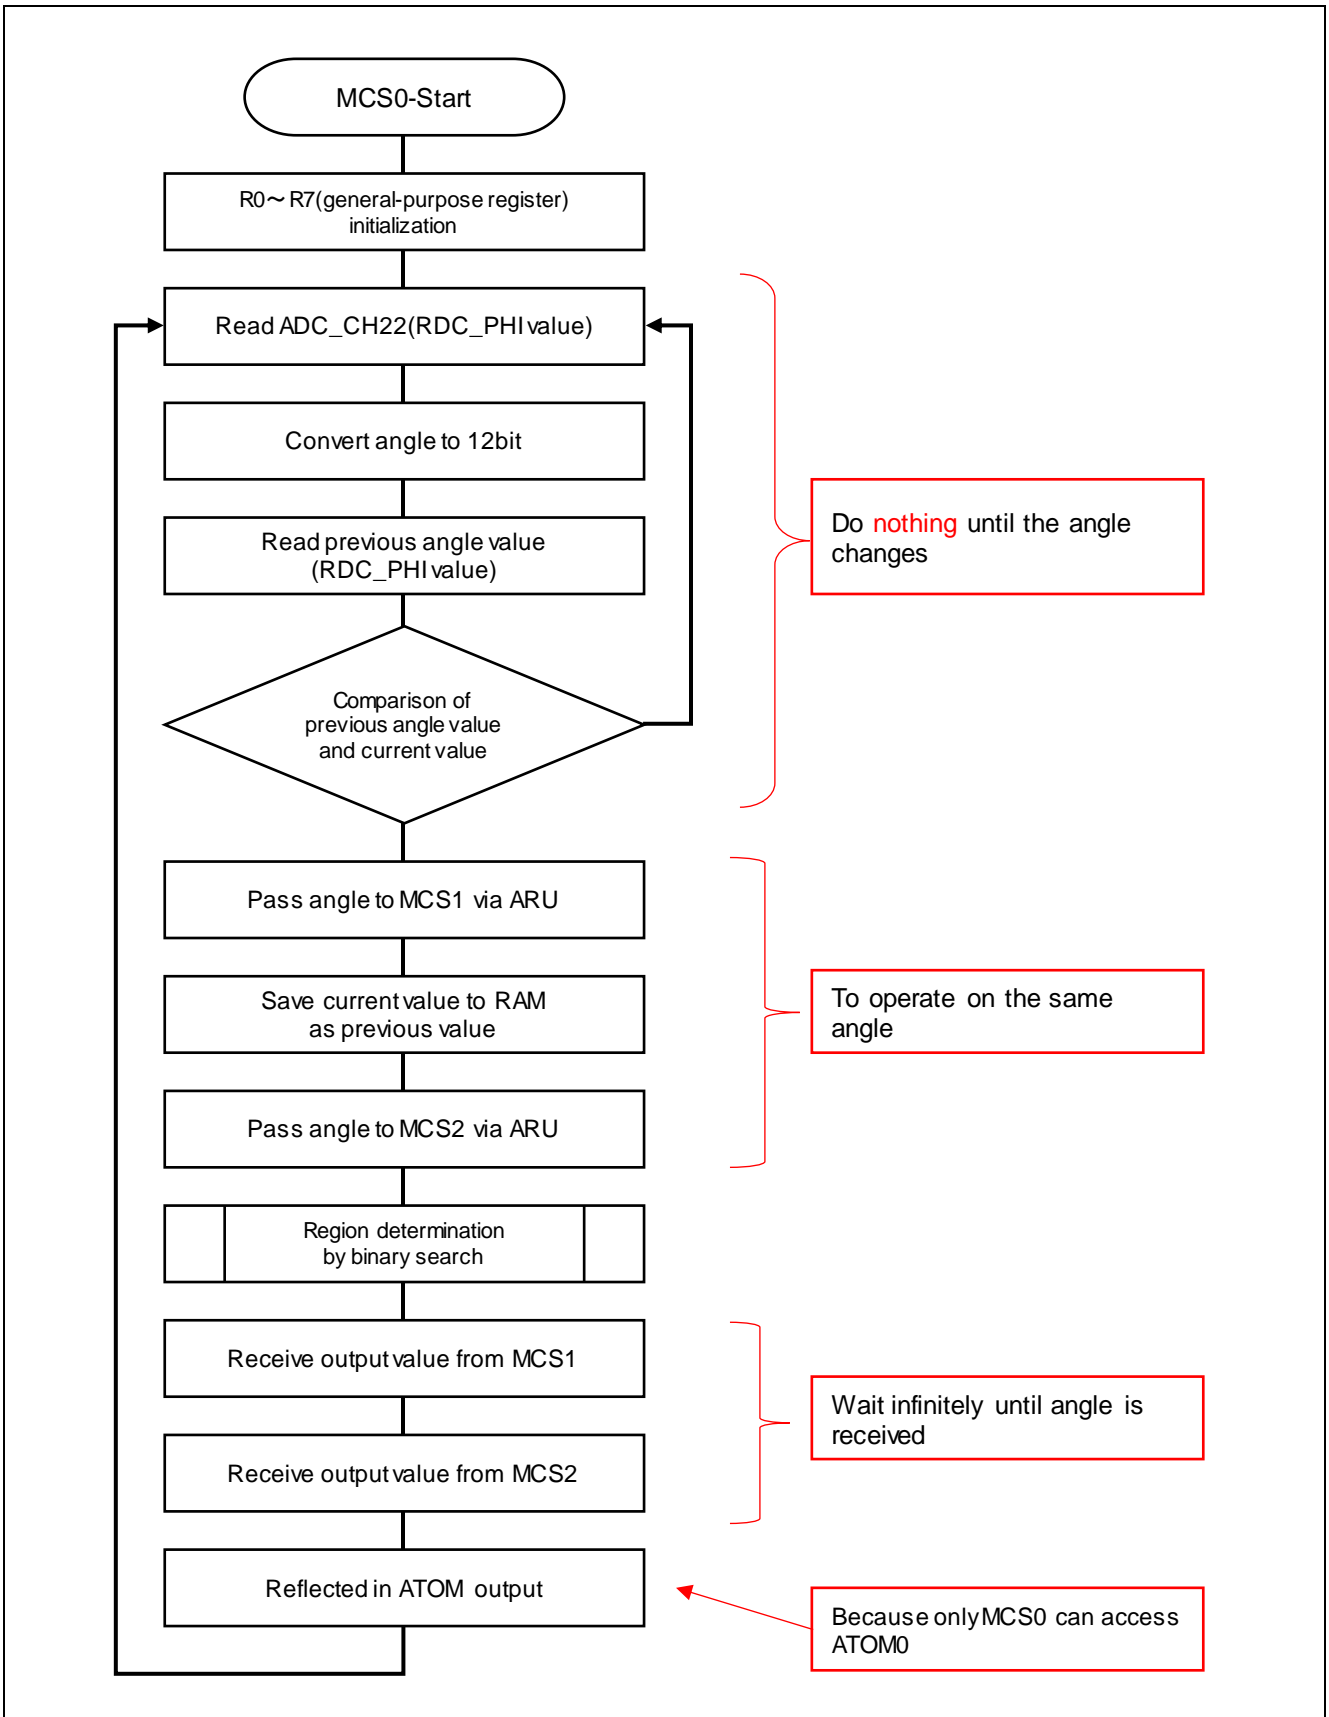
MCS0-Start

R0～R7(general-purpose register) initialization

Read ADC_CH22(RDC_PHI value)

Convert angle to 12bit

Read previous angle value (RDC_PHI value)

Comparison of previous angle value and current value

Do nothing until the angle changes

Pass angle to MCS1 via ARU

Save current value to RAM as previous value

Pass angle to MCS2 via ARU

To operate on the same angle

Region determination by binary search

Receive output value from MCS1

Receive output value from MCS2

Wait infinitely until angle is received

Reflected in ATOM output

Because only MCS0 can access ATOM0